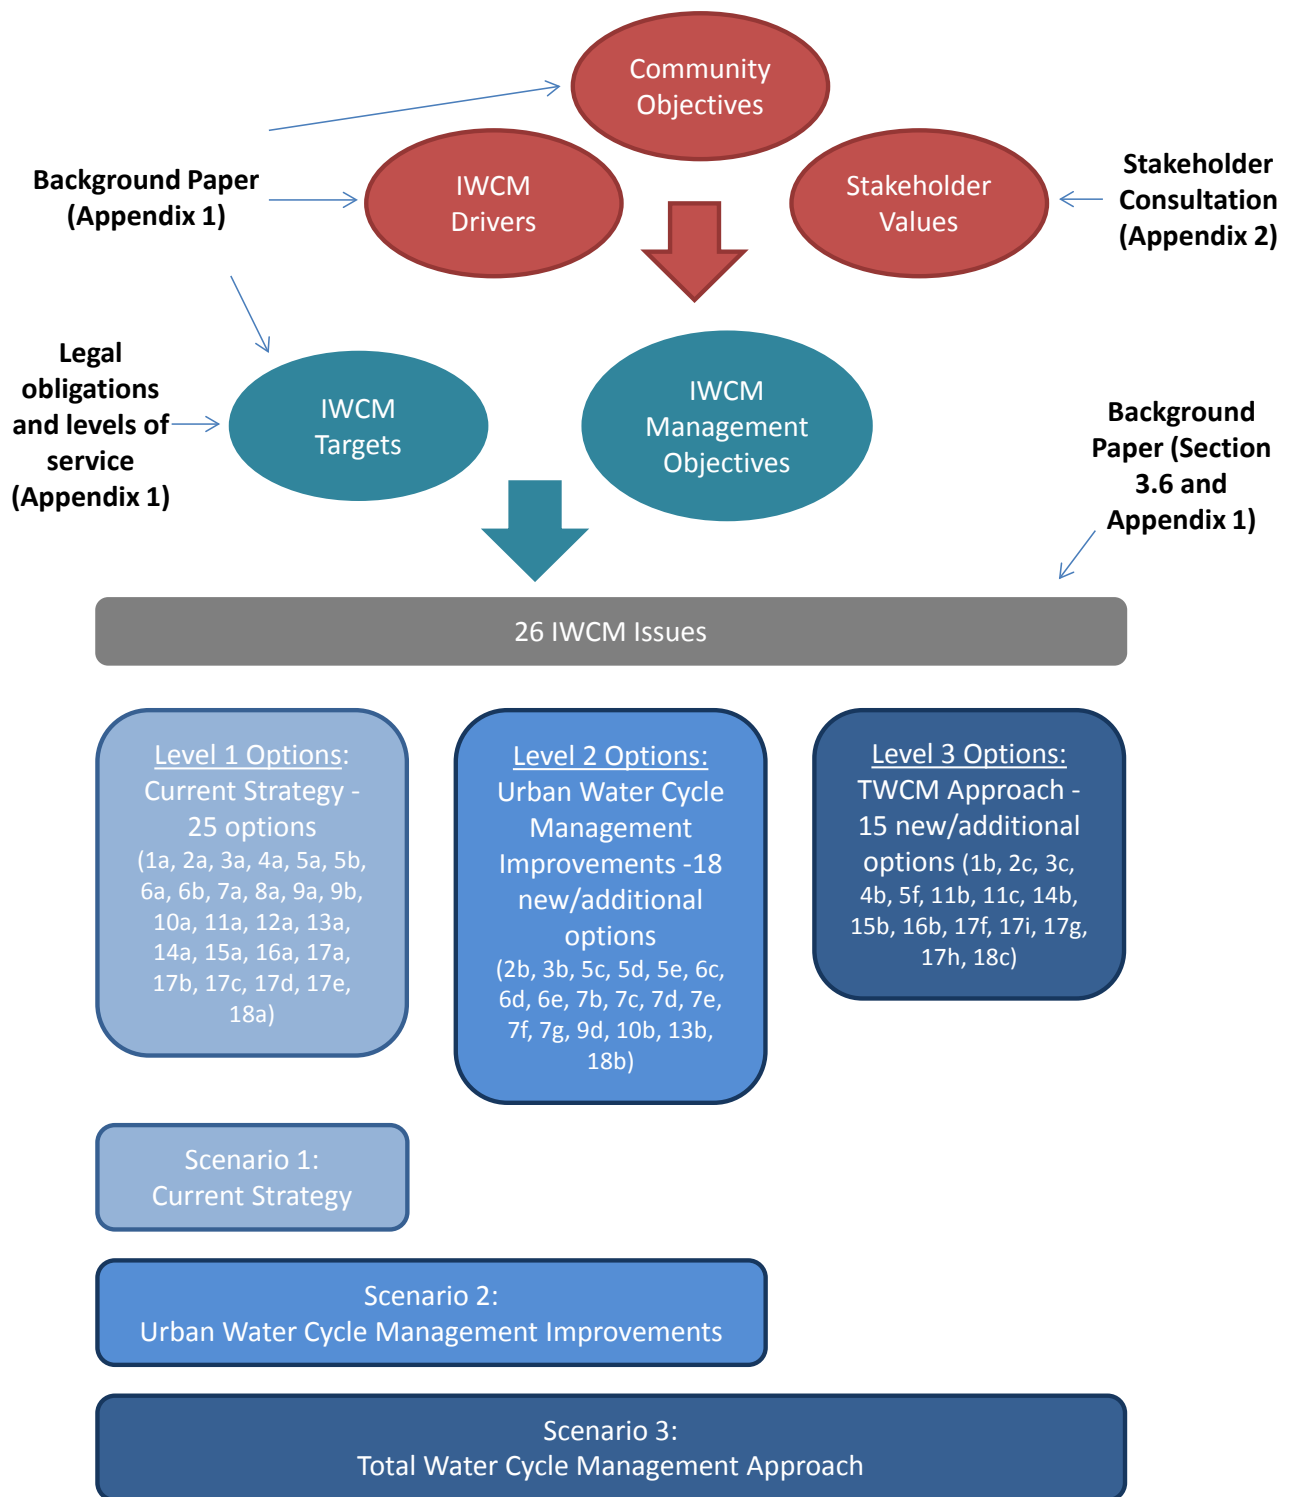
Community Objectives

Background Paper (Appendix 1)

IWCM Drivers

Stakeholder Values

Stakeholder Consultation (Appendix 2)

Legal obligations and levels of service (Appendix 1)

IWCM Targets

IWCM Management Objectives

Background Paper (Section 3.6 and Appendix 1)

26 IWCM Issues

Level 1 Options: Current Strategy - 25 options (1a, 2a, 3a, 4a, 5a, 5b, 6a, 6b, 7a, 8a, 9a, 9b, 10a, 11a, 12a, 13a, 14a, 15a, 16a, 17a, 17b, 17c, 17d, 17e, 18a)

Level 2 Options: Urban Water Cycle Management Improvements -18 new/additional options (2b, 3b, 5c, 5d, 5e, 6c, 6d, 6e, 7b, 7c, 7d, 7e, 7f, 7g, 9d, 10b, 13b, 18b)

Level 3 Options: TWCM Approach - 15 new/additional options (1b, 2c, 3c, 4b, 5f, 11b, 11c, 14b, 15b, 16b, 17f, 17i, 17g, 17h, 18c)

Scenario 1: Current Strategy

Scenario 2: Urban Water Cycle Management Improvements

Scenario 3: Total Water Cycle Management Approach